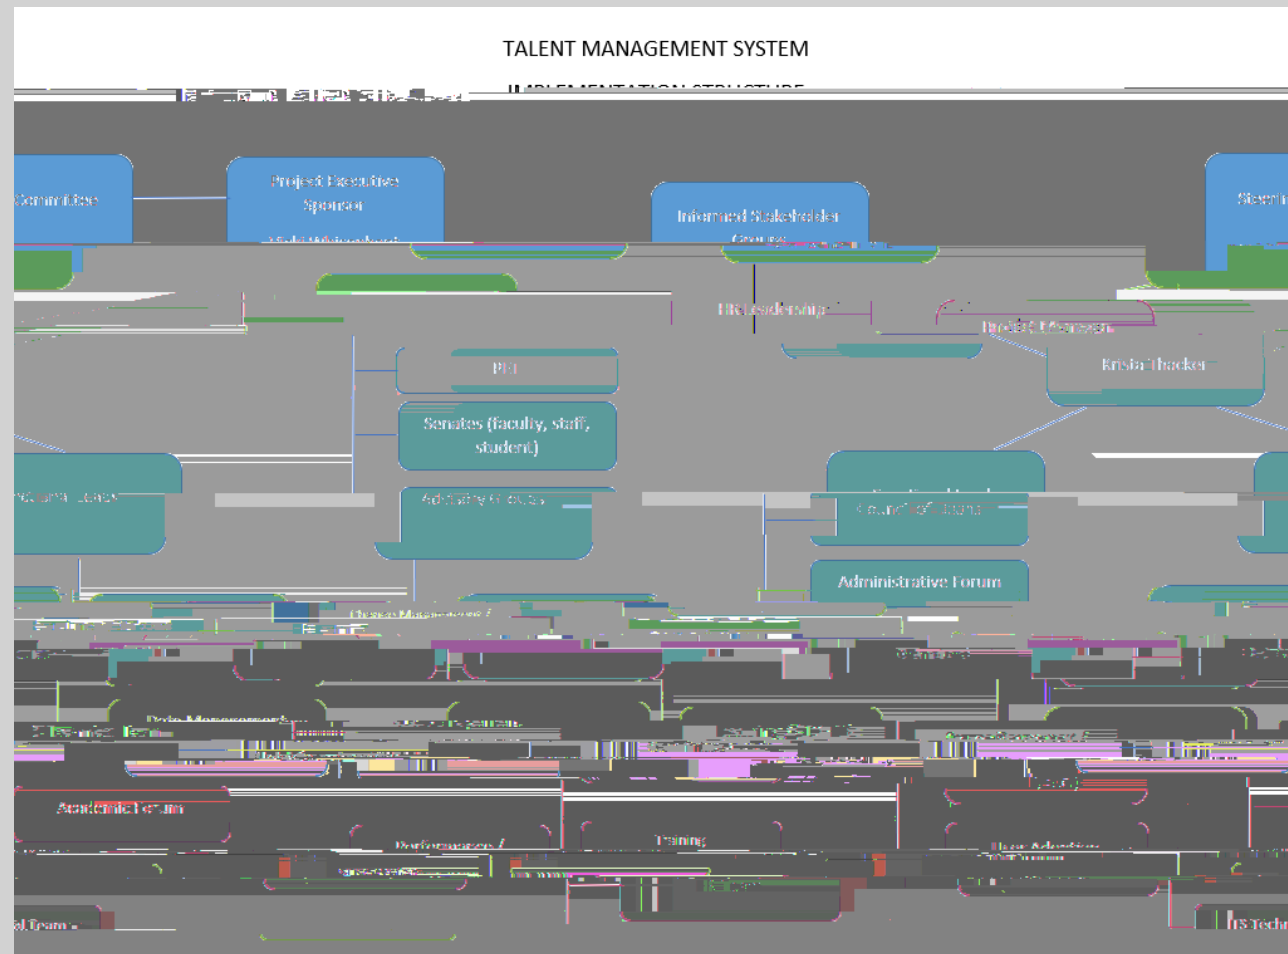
TALENT MANAGEMENT SYSTEM

IMPLEMENTATION STRUCTURE

Committee

Project Executive Sponsor

Informed Stakeholder Group

Steerin

HR Leadership

Project Manager

Krista Thacker

PEI

Senates (faculty, staff, student)

Advisory Groups

Council of Deans

Administrative Forum

Change Management /

Data Management

Academic Forum

Performance /

Training

User Adoption

IS Techn